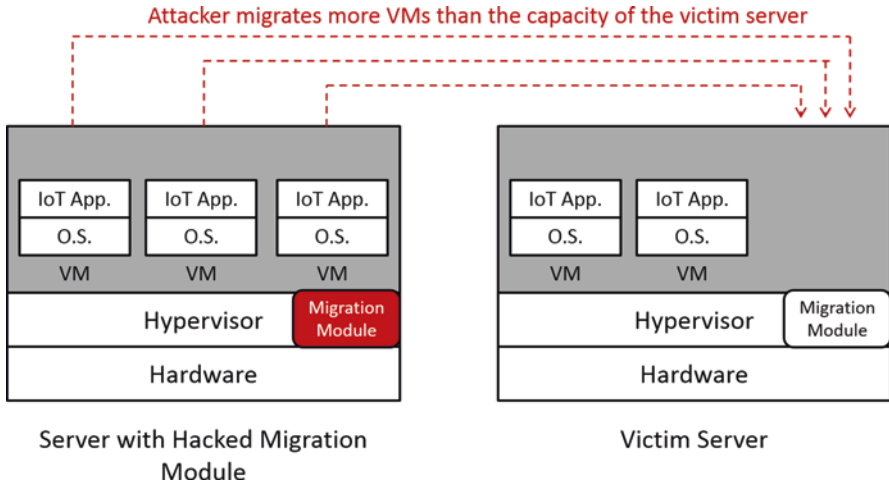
Attacker migrates more VMs than the capacity of the victim server

IoT App.
O.S.
VM

IoT App.
O.S.
VM

IoT App.
O.S.
VM

Hypervisor
Migration Module

Hardware

Server with Hacked Migration Module

IoT App.
O.S.
VM

IoT App.
O.S.
VM

Hypervisor
Migration Module

Hardware

Victim Server